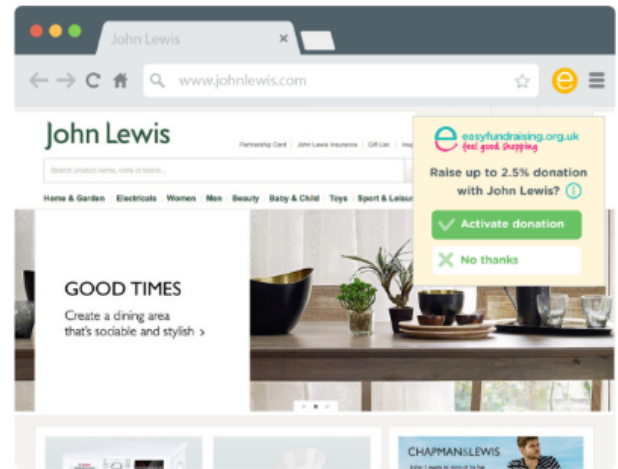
John Lewis

www.johnlewis.com

e

John Lewis

Partnership Card | John Lewis Insurance | Gift List | Insp

Search product name, code or brand...

Home & Garden Electricals Women Men Beauty Baby & Child Toys Sport & Leisur

easyfundraising.org.uk
feel good shopping

Raise up to 2.5% donation with John Lewis?

Activate donation

No thanks

GOOD TIMES

Create a dining area that's sociable and stylish >

CHAPMAN&LEWIS